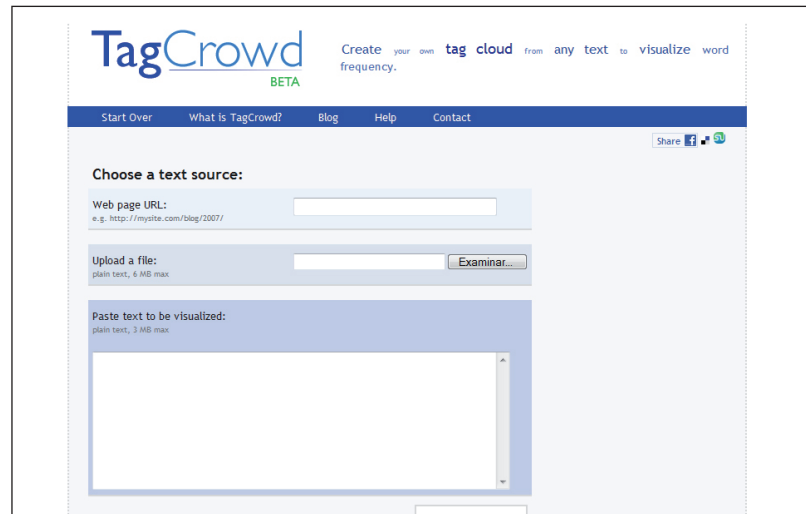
TagCrowd
BETA

Create your own tag cloud from any text to visualize word frequency.

Start Over What is TagCrowd? Blog Help Contact

Share

Choose a text source:

Web page URL:
e.g. http://mysite.com/blog/2007/

Upload a file:
plain text, 6 MB max

Examinar...

Paste text to be visualized:
plain text, 3 MB max